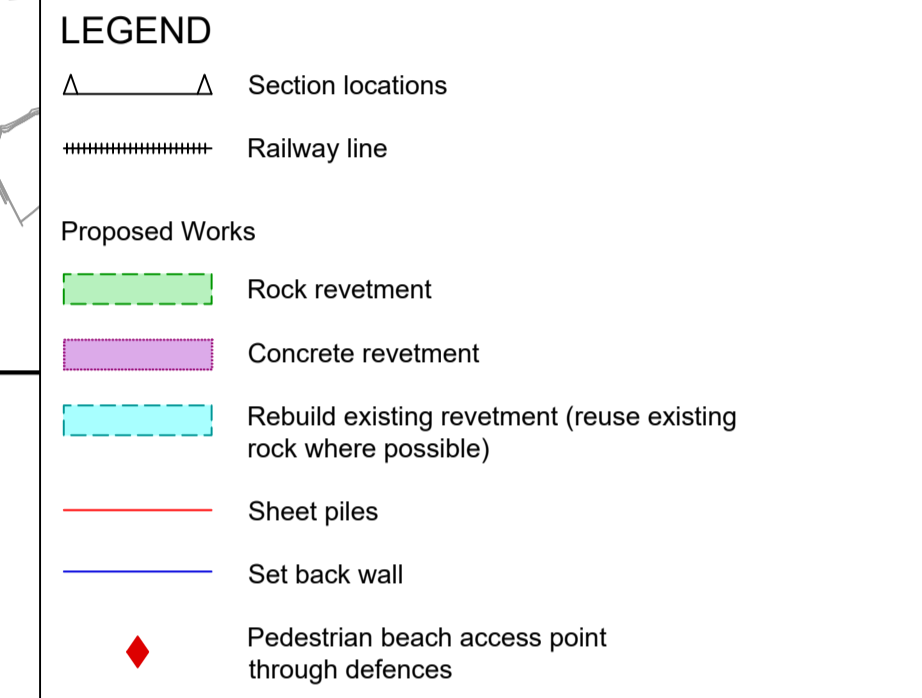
LEGEND

Section locations

Railway line

Proposed Works

Rock revetment

Concrete revetment

Rebuild existing revetment (reuse existing rock where possible)

Sheet piles

Set back wall

Pedestrian beach access point through defences